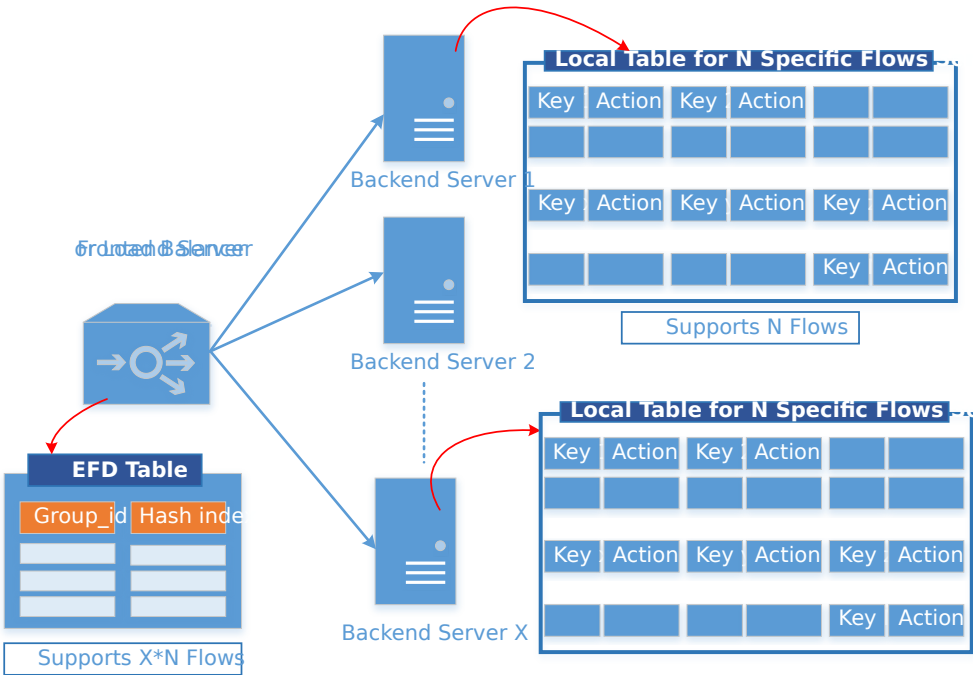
Local Table for N Specific Flows

| Key | Action | Key | Action | | |
|---|---|---|---|---|---|
| | | | | | |
| Key | Action | Key | Action | Key | Action |
| | | | | Key | Action |

Supports N Flows

Backend Server 1

Frontend Server
Load Balancer

Backend Server 2

Local Table for N Specific Flows

| Key | Action | Key | Action | | |
|---|---|---|---|---|---|
| | | | | | |
| Key | Action | Key | Action | Key | Action |
| | | | | Key | Action |

EFD Table

| Group_id | Hash inde |
|---|---|
| | |
| | |
| | |

Backend Server X

Supports X*N Flows